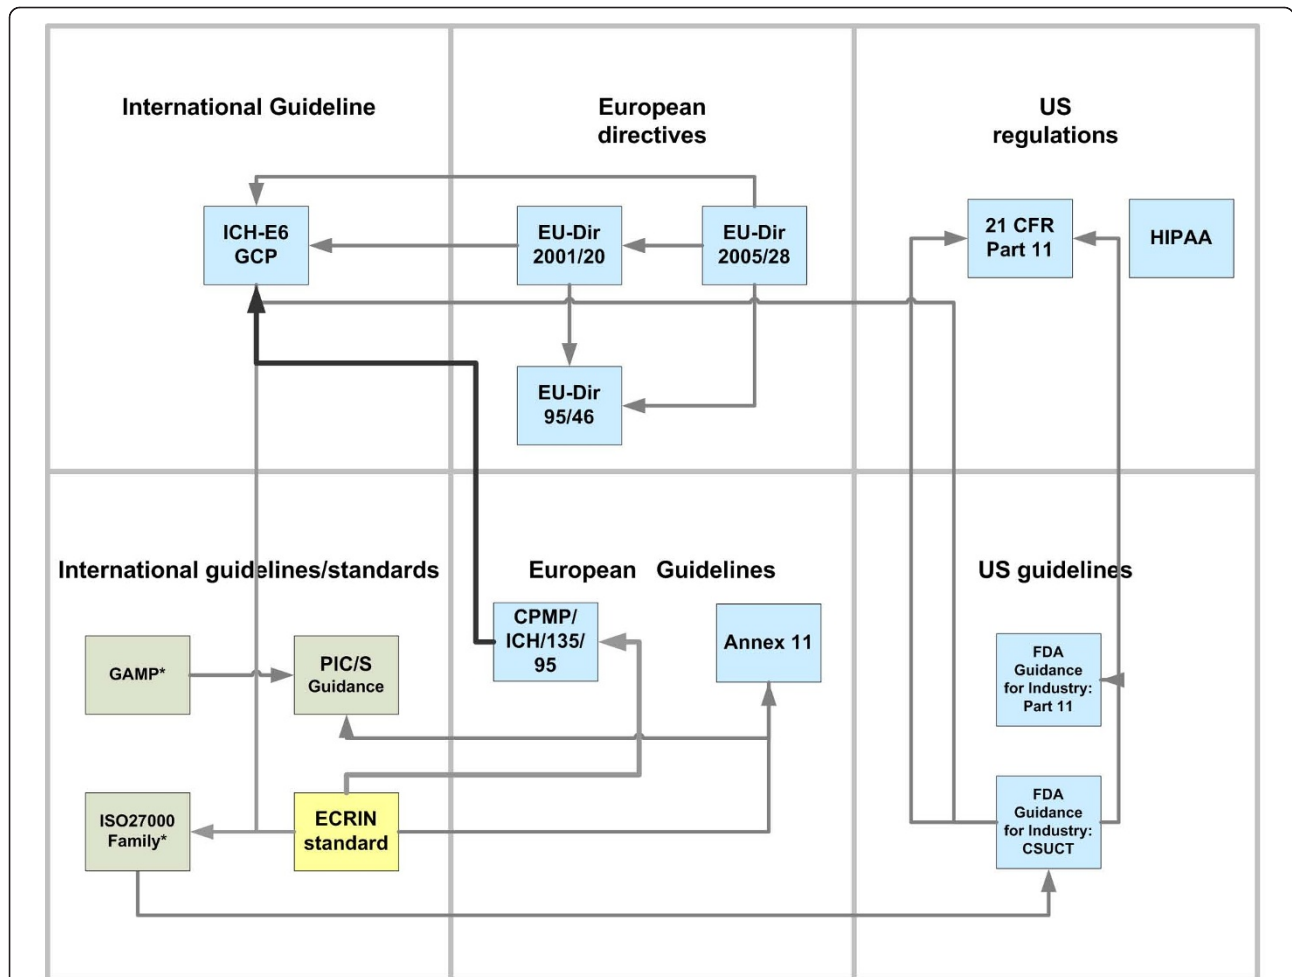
International Guideline

European directives

US regulations

ICH-E6 GCP

EU-Dir 2001/20

EU-Dir 2005/28

21 CFR Part 11

HIPAA

EU-Dir 95/46

International guidelines/standards

European Guidelines

US guidelines

CPMP/ ICH/135/ 95

Annex 11

GAMP*

PIC/S Guidance

FDA Guidance for Industry: Part 11

ISO27000 Family*

ECRIN standard

FDA Guidance for Industry: CSUCT